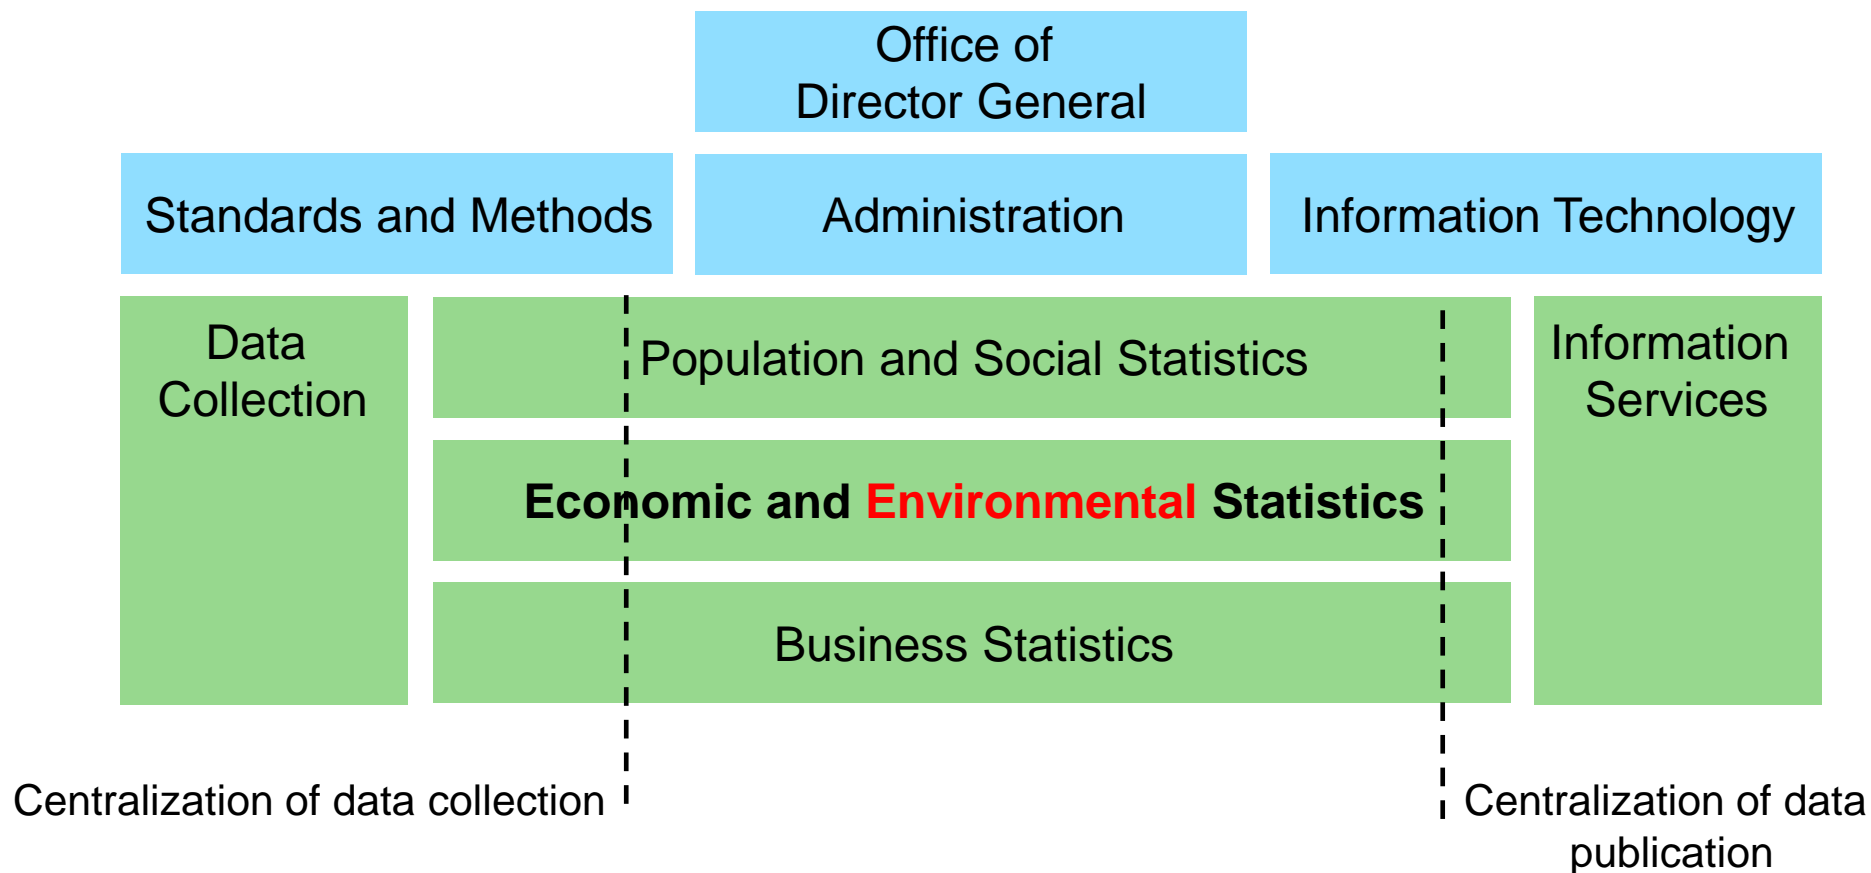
Office of
Director General

Standards and Methods

Administration

Information Technology

Data
Collection

Population and Social Statistics

Economic and Environmental Statistics

Business Statistics

Information
Services

Centralization of data collection

Centralization of data publication